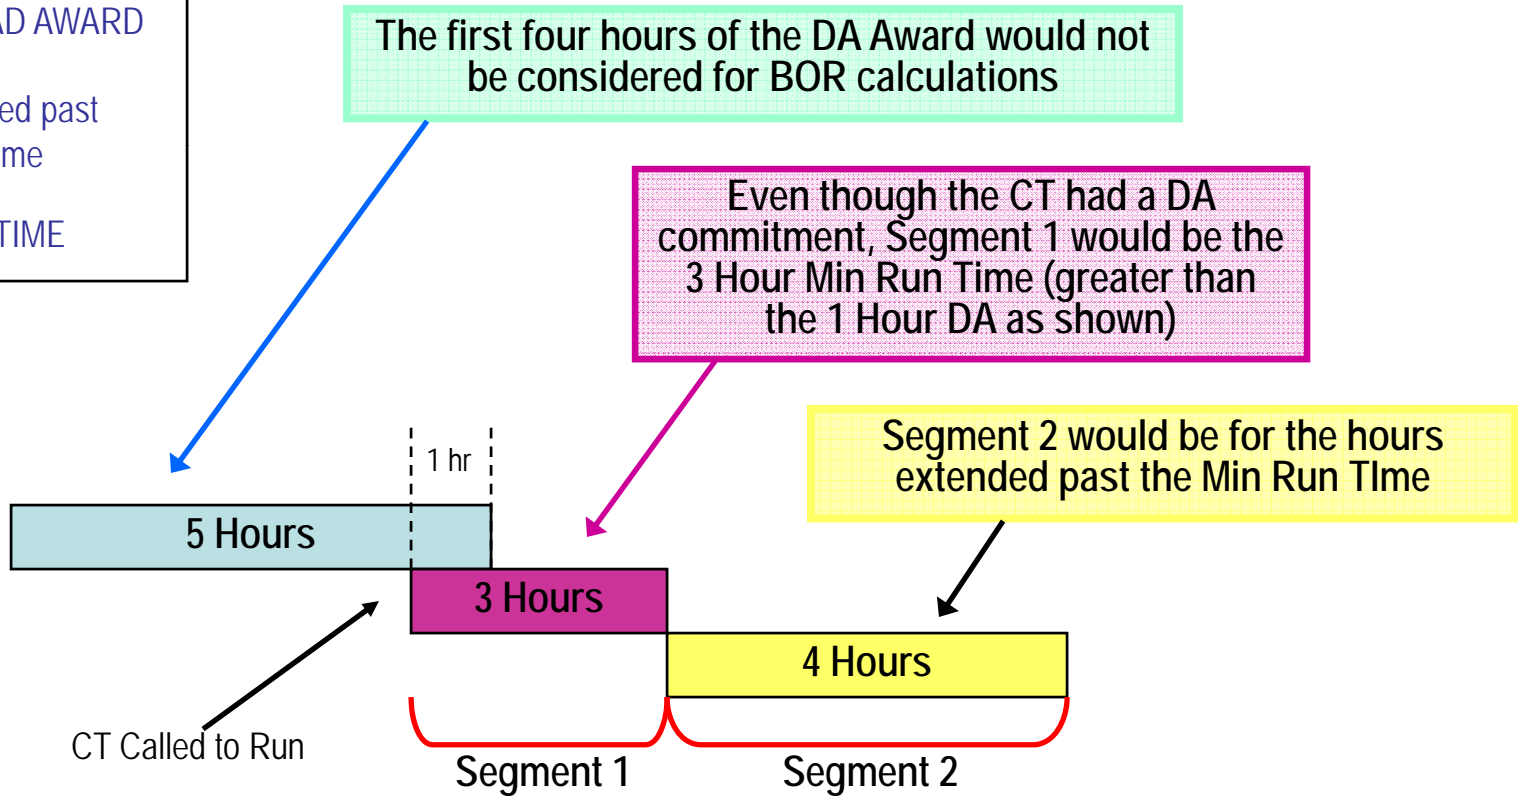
AD AWARD

ed past
me

TIME

The first four hours of the DA Award would not be considered for BOR calculations

Even though the CT had a DA commitment, Segment 1 would be the 3 Hour Min Run Time (greater than the 1 Hour DA as shown)

Segment 2 would be for the hours extended past the Min Run TIme

1 hr

5 Hours

3 Hours

4 Hours

CT Called to Run

Segment 1

Segment 2